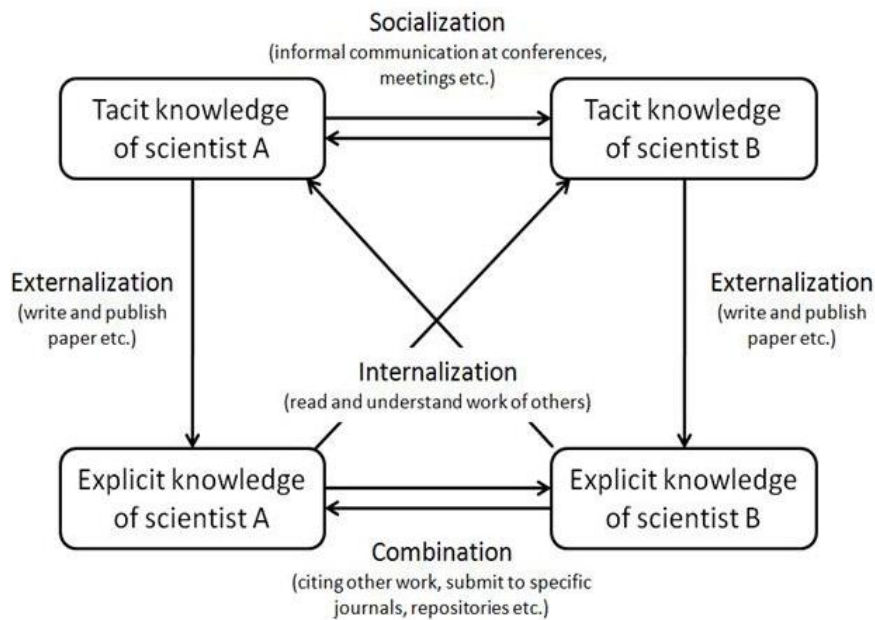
Socialization
(informal communication at conferences, meetings etc.)

Tacit knowledge of scientist A

Tacit knowledge of scientist B

Externalization
(write and publish paper etc.)

Externalization
(write and publish paper etc.)

Internalization
(read and understand work of others)

Explicit knowledge of scientist A

Explicit knowledge of scientist B

Combination
(citing other work, submit to specific journals, repositories etc.)